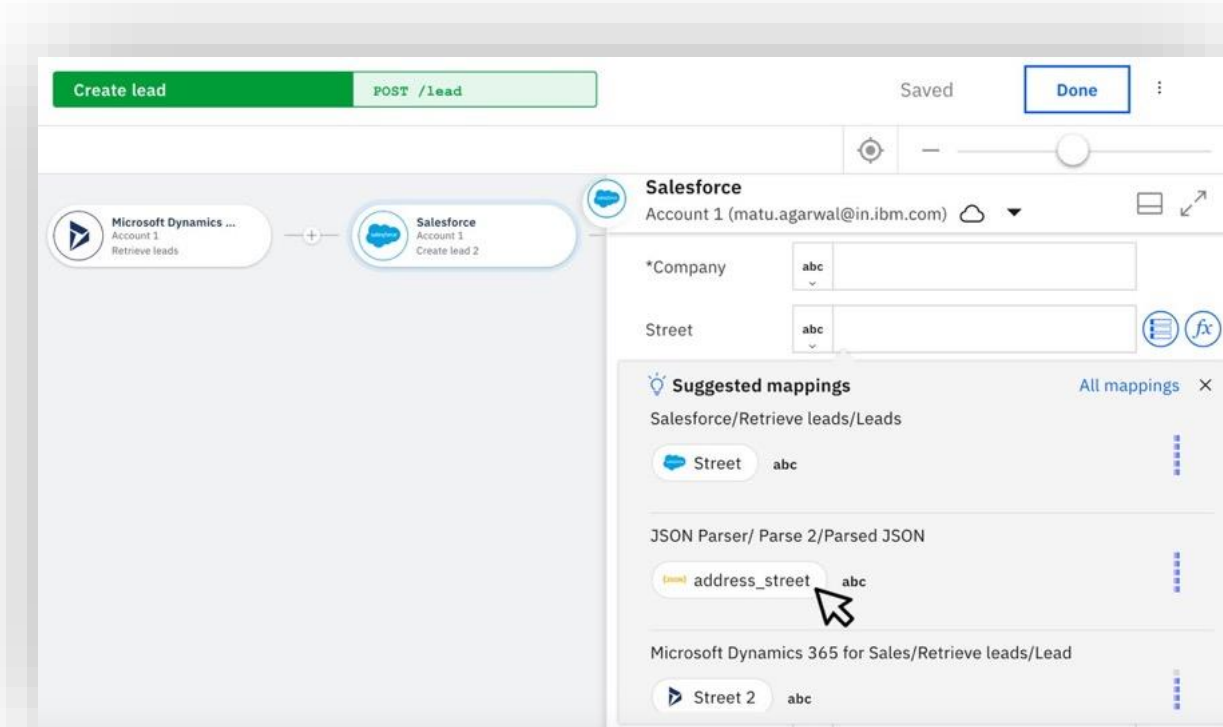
Create lead POST /lead

Saved Done ⋮

Microsoft Dynamics ...
Account 1
Retrieve leads

Salesforce
Account 1
Create lead 2

Salesforce
Account 1 (matu.agarwal@in.ibm.com)

*Company abc

Street abc

Suggested mappings All mappings ×

Salesforce/Retrieve leads/Leads

Street abc

JSON Parser/ Parse 2/Parsed JSON

{json} address_street abc

Microsoft Dynamics 365 for Sales/Retrieve leads/Lead

Street 2 abc